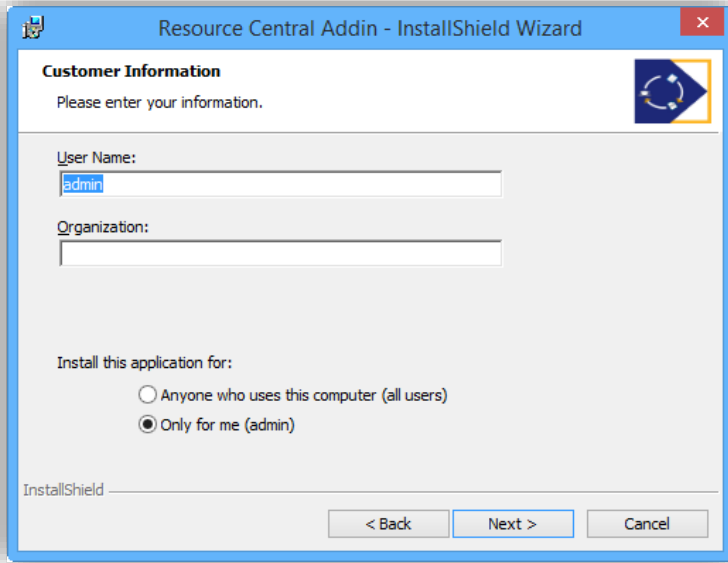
Resource Central Addin - InstallShield Wizard

Customer Information

Please enter your information.

User Name:

admin

Organization:

Install this application for:

Anyone who uses this computer (all users)

Only for me (admin)

InstallShield

< Back

Next >

Cancel